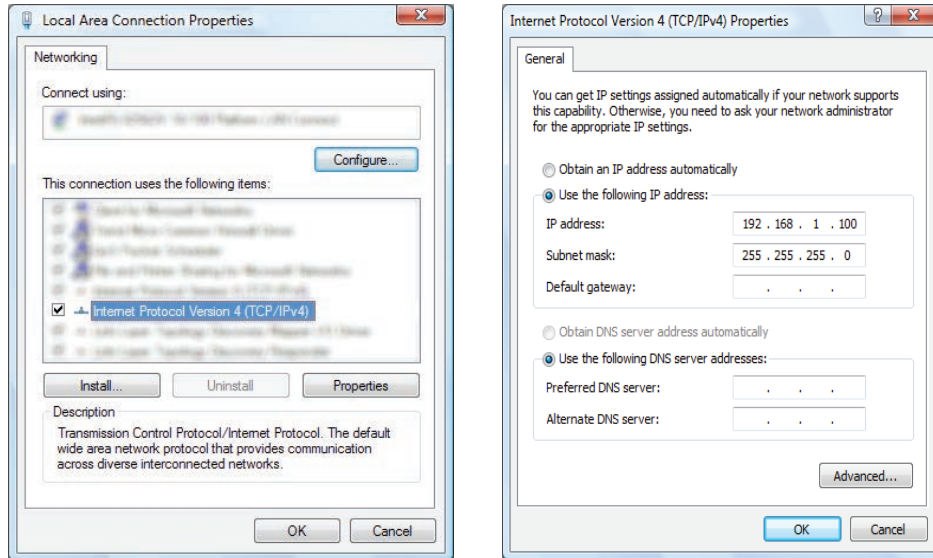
Local Area Connection Properties

Networking

Connect using:

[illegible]

Configure...

This connection uses the following items:

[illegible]
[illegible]
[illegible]
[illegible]
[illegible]
Internet Protocol Version 4 (TCP/IPv4)
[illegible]
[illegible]

Install... Uninstall Properties

Description

Transmission Control Protocol/Internet Protocol. The default wide area network protocol that provides communication across diverse interconnected networks.

OK Cancel

Internet Protocol Version 4 (TCP/IPv4) Properties

General

You can get IP settings assigned automatically if your network supports this capability. Otherwise, you need to ask your network administrator for the appropriate IP settings.

Obtain an IP address automatically

Use the following IP address:

IP address: 192 . 168 . 1 . 100

Subnet mask: 255 . 255 . 255 . 0

Default gateway: . . .

Obtain DNS server address automatically

Use the following DNS server addresses:

Preferred DNS server: . . .

Alternate DNS server: . . .

Advanced...

OK Cancel